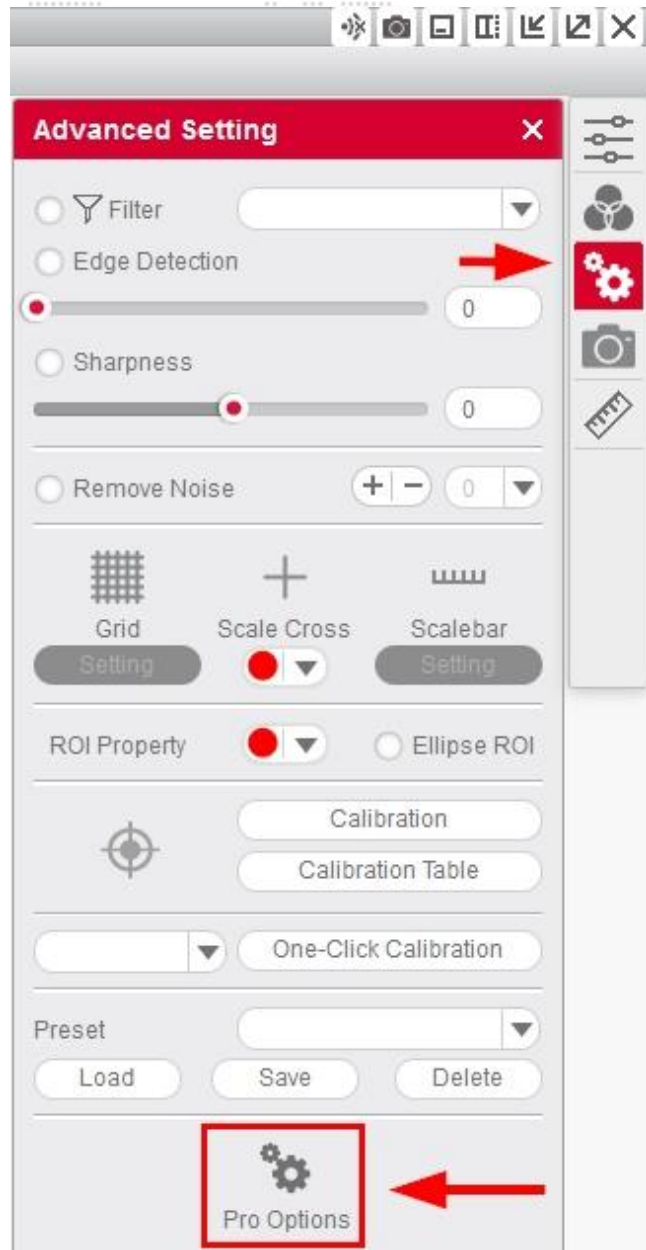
Advanced Setting ×

Filter

Edge Detection

0

Sharpness

0

Remove Noise + − 0

Grid
Setting

Scale Cross

Scalebar
Setting

ROI Property

Ellipse ROI

Calibration

Calibration Table

One-Click Calibration

Preset

Load Save Delete

Pro Options